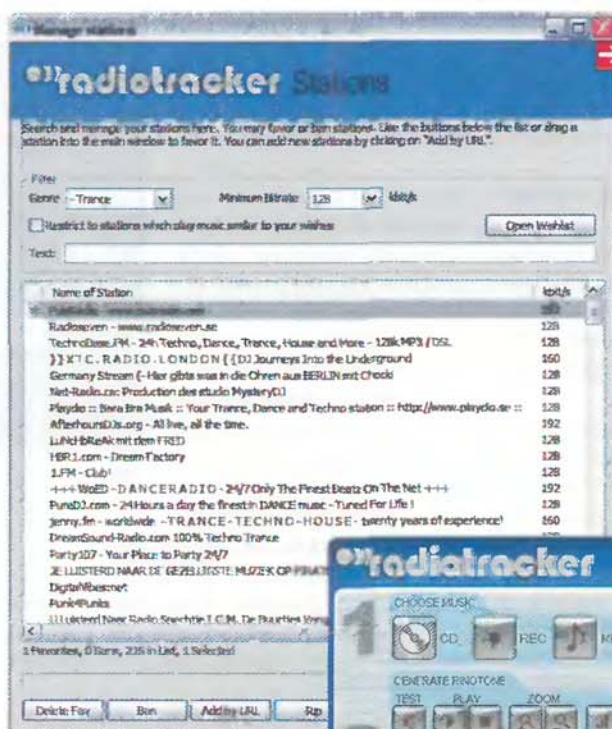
Manage stations

radiotracker Stations

Search and manage your stations here. You may favor or ban stations. Use the buttons below the list or drag a station into the main window to favor it. You can add new stations by clicking on "Add by URL".

Filter
Genre --Trance
Minimum Bitrate 128 kbit/s

Restrict to stations which play music similar to your wishes
Open Wishlist

Text:

| Name of Station | kbit/s |
|---|---|
| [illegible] | 160 |
| Radioseven - www.radioseven.se | 128 |
| TechnoBase.FM - 24h Techno, Dance, Trance, House and More - 128k MP3 / DSL | 128 |
| }}X T C. R A D I O . L O N D O N {{DJ Journeys Into the Underground | 160 |
| Germany Stream (- Hier gibts was in die Ohren aus BERLIN mit Chocki | 128 |
| Net-Radio.cc: Production des studio MysteryDJ | 128 |
| Playdio :: Bara Bra Musik :: Your Trance, Dance and Techno station :: http://www.playdio.se :: | 128 |
| AfterhoursDJs.org - All live, all the time. | 192 |
| LuNcHbReAk mit dem FRED | 128 |
| HBR1.com - Dream Factory | 128 |
| 1.FM - Club! | 128 |
| +++ WoED - D A N C E R A D I O - 24/7 Only The Finest Beatz On The Net +++ | 192 |
| PureDJ.com - 24 Hours a day the finest in DANCE music - Tuned For Life ! | 128 |
| jenny.fm - worldwide - T R A N C E - T E C H N O - H O U S E - twenty years of experience! | 160 |
| DreamSound-Radio.com 100% Techno Trance | |
| Party107 - Your Place to Party 24/7 | |
| ZE LUISTERD NAAR DE GEZELLIGSTE MUZIEK OP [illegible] | |
| DigitallyImported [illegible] | |
| Punk4Punks | |
| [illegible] Naar Radio Stechtje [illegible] | |

1 Favorites, 0 Bans, 235 in List, 1 Selected

Delete Fav Ban Add by URL Rp

radiotracker
1
CHOOSE MUSIC
CD REC K
GENERATE RINGTONE
TEST PLAY ZOOM